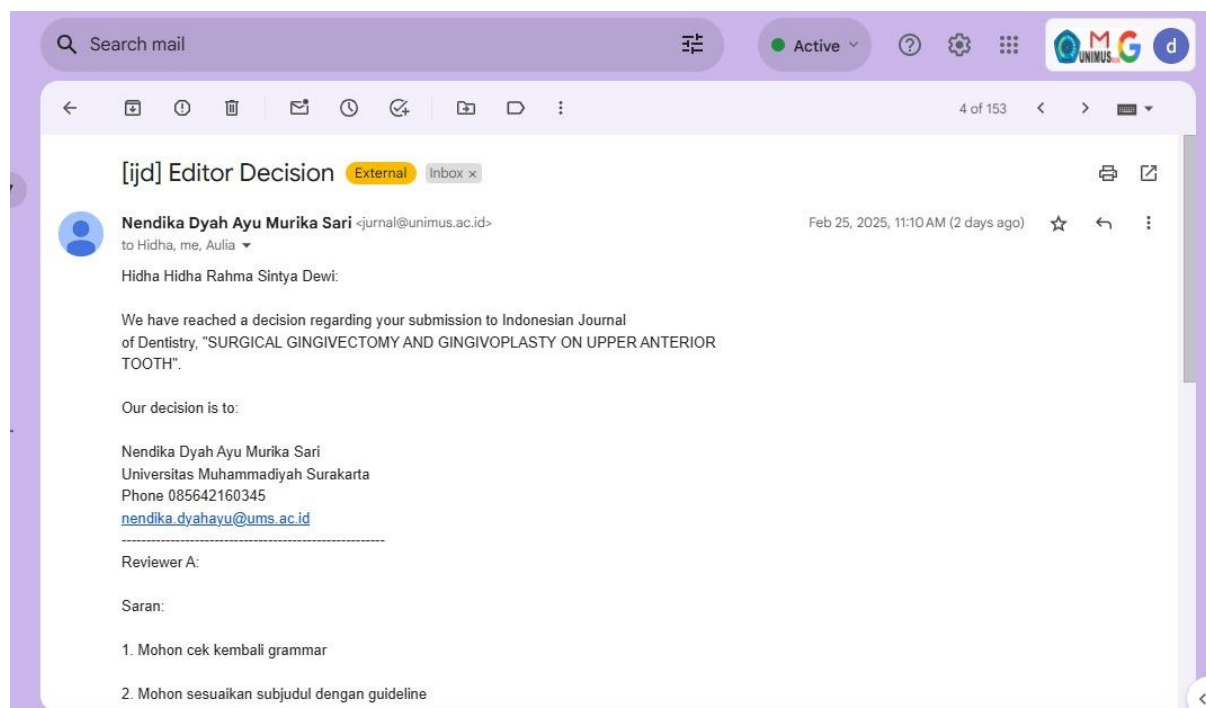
Search mail

Active

UNIMUS

d

4 of 153

[ijd] Editor Decision External Inbox ×

Nendika Dyah Ayu Murika Sari <jurnal@unimus.ac.id>
to Hidha, me, Aulia

Feb 25, 2025, 11:10 AM (2 days ago)

Hidha Hidha Rahma Sintya Dewi:

We have reached a decision regarding your submission to Indonesian Journal of Dentistry, "SURGICAL GINGIVECTOMY AND GINGIVOPLASTY ON UPPER ANTERIOR TOOTH".

Our decision is to:

Nendika Dyah Ayu Murika Sari
Universitas Muhammadiyah Surakarta
Phone 085642160345
nendika.dyahayu@ums.ac.id
------------------------------------------------------
Reviewer A:

Saran:

1. Mohon cek kembali grammar

2. Mohon sesuaikan subjudul dengan guideline